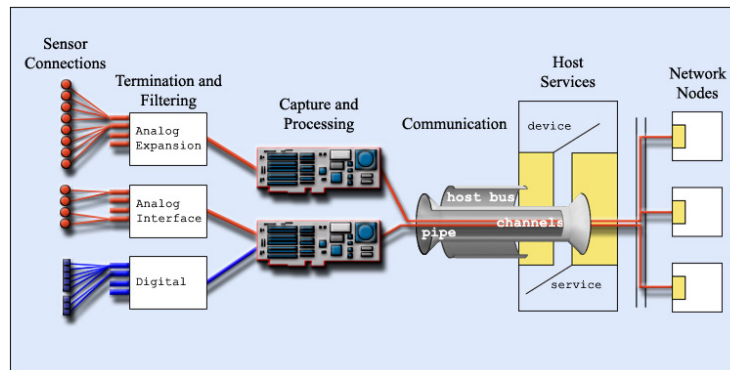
Sensor Connections

Termination and Filtering

Analog Expansion

Analog Interface

Digital

Capture and Processing

Communication

host bus

channels

pipe

Host Services

device

service

Network Nodes